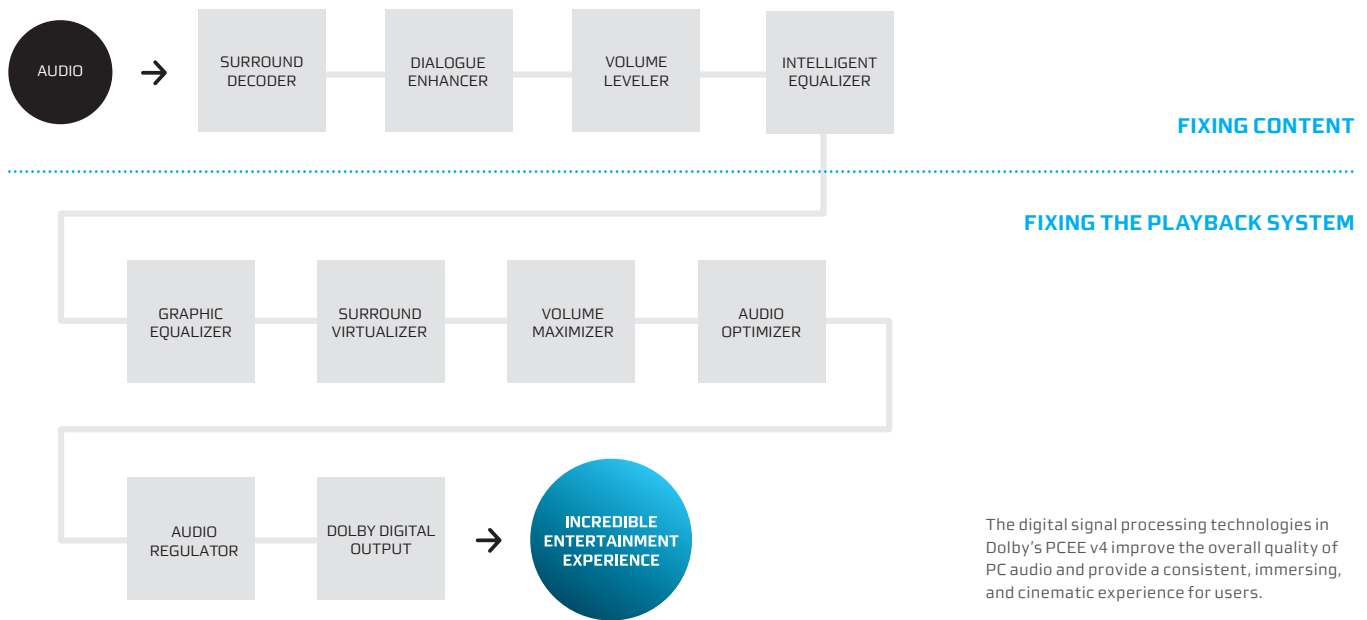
AUDIO

SURROUND DECODER

DIALOGUE ENHANCER

VOLUME LEVELER

INTELLIGENT EQUALIZER

FIXING CONTENT

FIXING THE PLAYBACK SYSTEM

GRAPHIC EQUALIZER

SURROUND VIRTUALIZER

VOLUME MAXIMIZER

AUDIO OPTIMIZER

AUDIO REGULATOR

DOLBY DIGITAL OUTPUT

INCREDIBLE ENTERTAINMENT EXPERIENCE

The digital signal processing technologies in Dolby's PCEE v4 improve the overall quality of PC audio and provide a consistent, immersing, and cinematic experience for users.